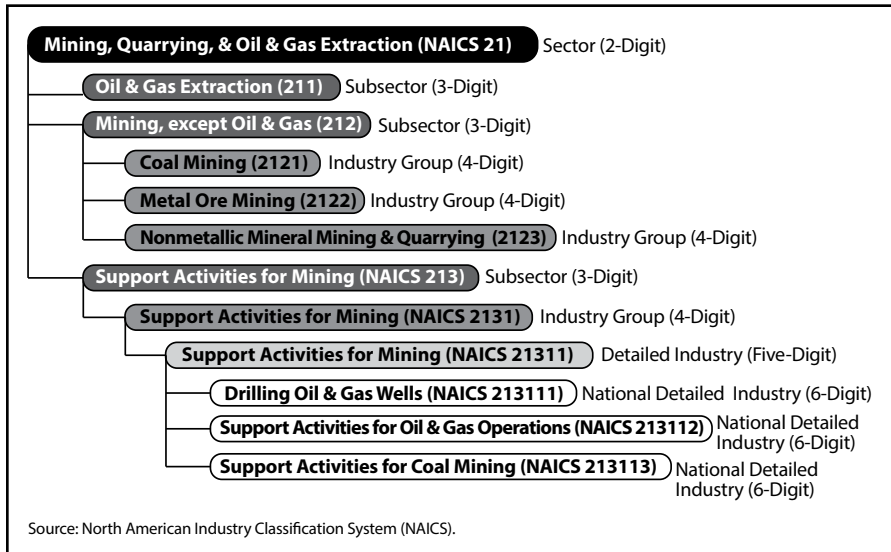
Mining, Quarrying, & Oil & Gas Extraction (NAICS 21) Sector (2-Digit)

Oil & Gas Extraction (211) Subsector (3-Digit)

Mining, except Oil & Gas (212) Subsector (3-Digit)

Coal Mining (2121) Industry Group (4-Digit)

Metal Ore Mining (2122) Industry Group (4-Digit)

Nonmetallic Mineral Mining & Quarrying (2123) Industry Group (4-Digit)

Support Activities for Mining (NAICS 213) Subsector (3-Digit)

Support Activities for Mining (NAICS 2131) Industry Group (4-Digit)

Support Activities for Mining (NAICS 21311) Detailed Industry (Five-Digit)

Drilling Oil & Gas Wells (NAICS 213111) National Detailed Industry (6-Digit)

Support Activities for Oil & Gas Operations (NAICS 213112) National Detailed Industry (6-Digit)

Support Activities for Coal Mining (NAICS 213113) National Detailed Industry (6-Digit)

Source: North American Industry Classification System (NAICS).